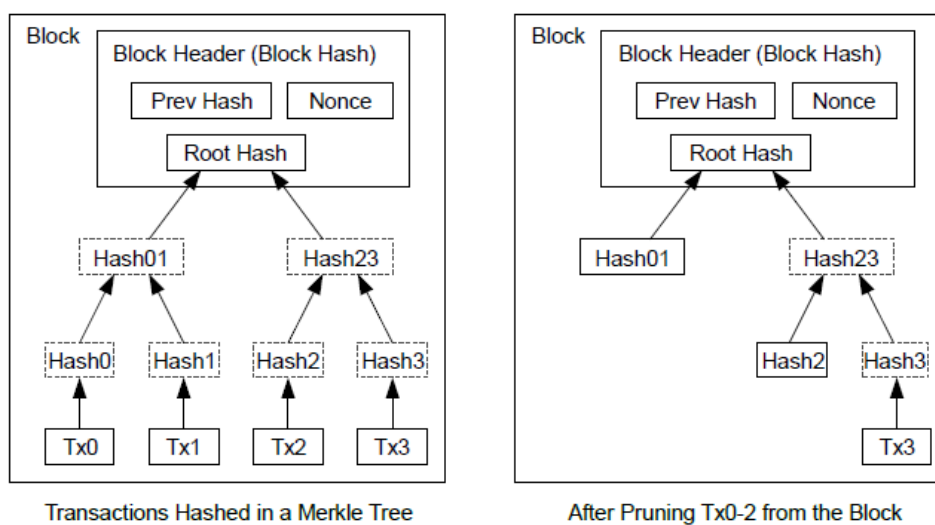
Block

Block Header (Block Hash)

Prev Hash

Nonce

Root Hash

Hash01

Hash23

Hash0

Hash1

Hash2

Hash3

Tx0

Tx1

Tx2

Tx3

Transactions Hashed in a Merkle Tree

Block

Block Header (Block Hash)

Prev Hash

Nonce

Root Hash

Hash01

Hash23

Hash2

Hash3

Tx3

After Pruning Tx0-2 from the Block